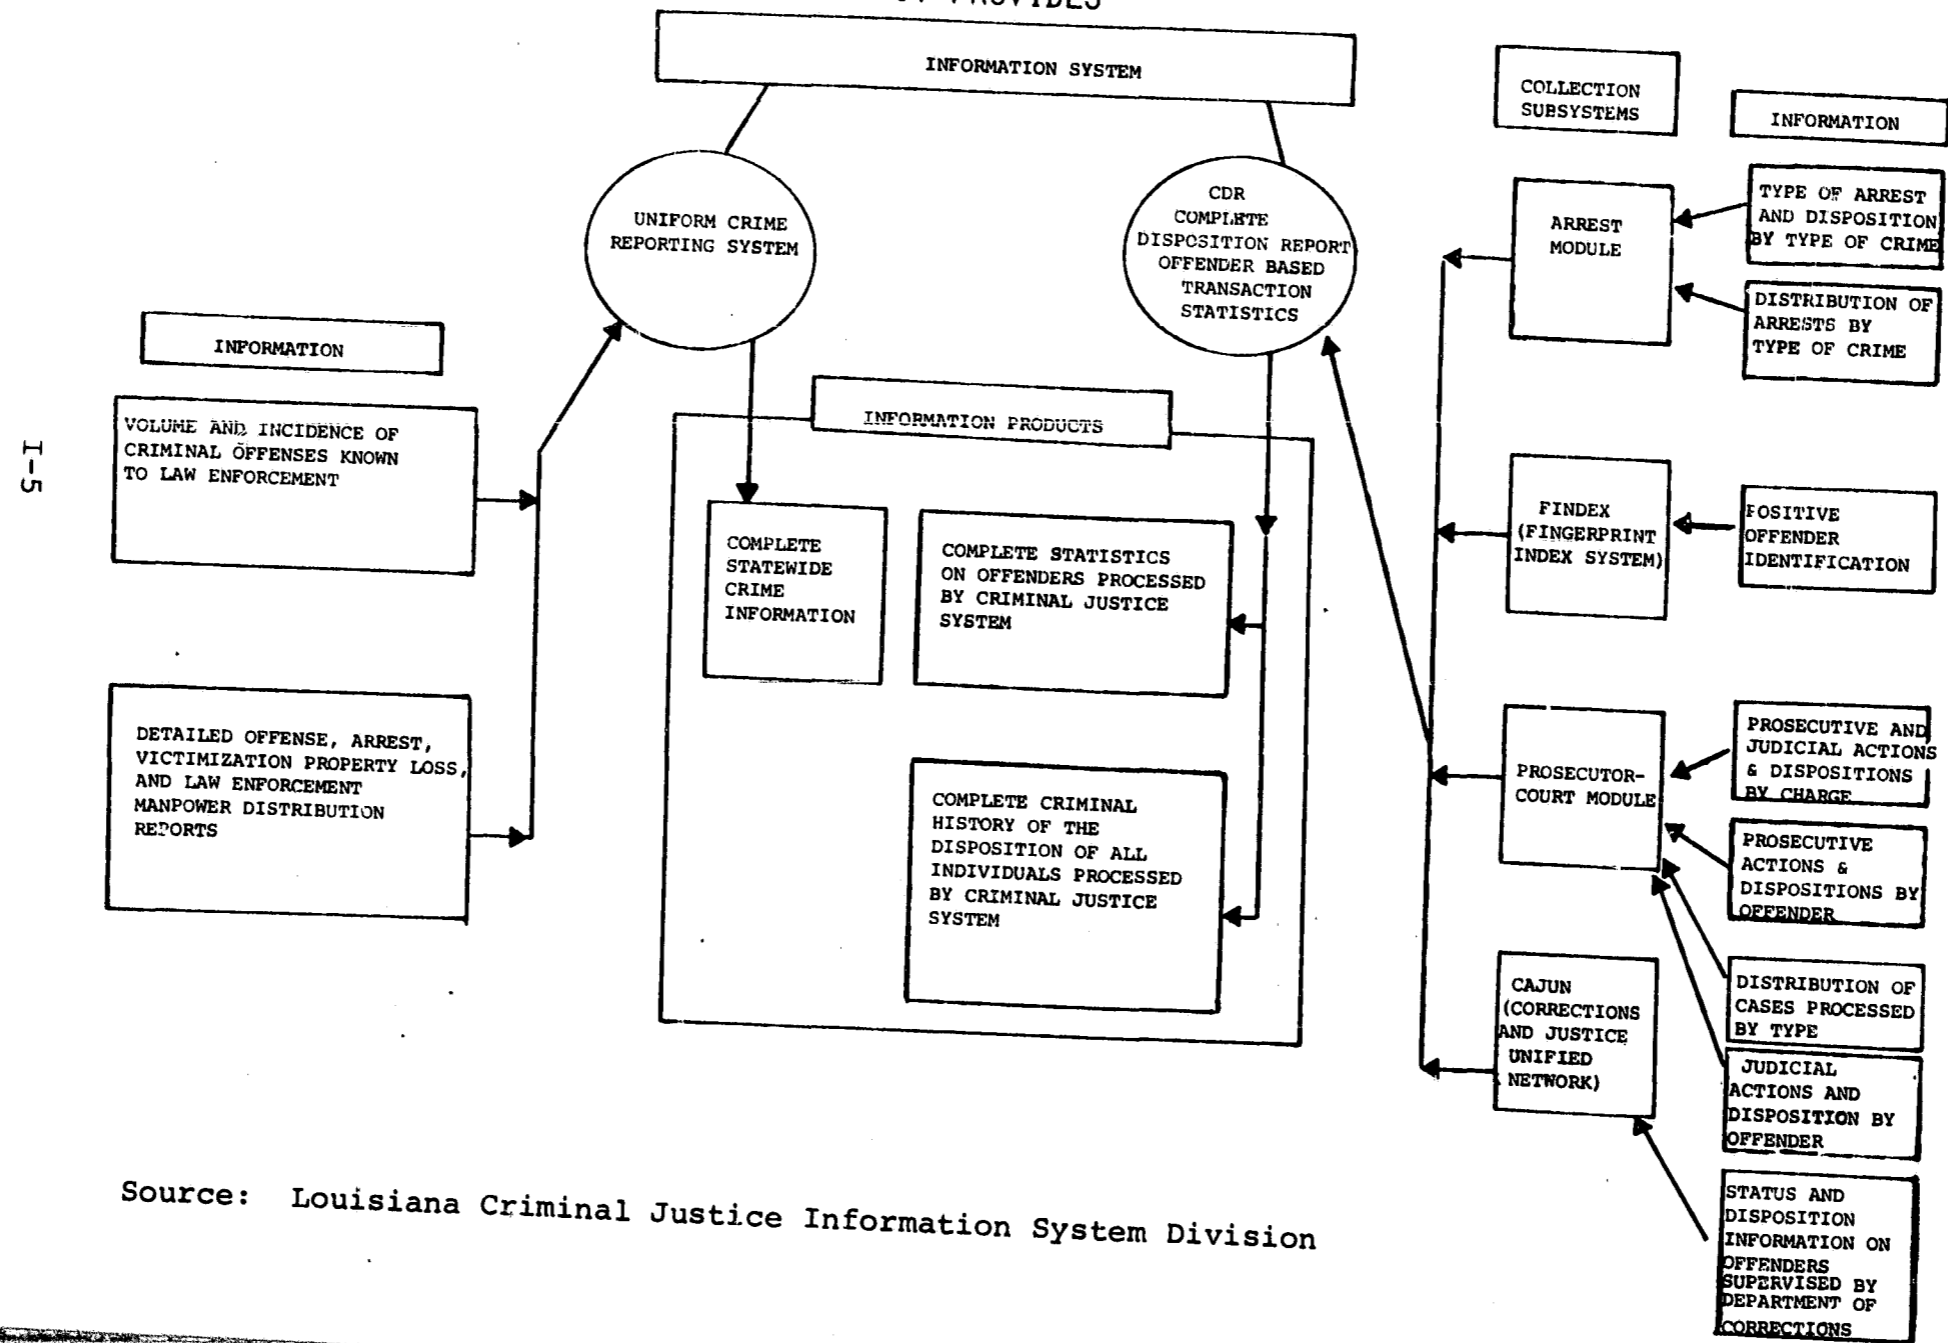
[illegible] PROVIDES

INFORMATION SYSTEM

COLLECTION SUBSYSTEMS

INFORMATION

UNIFORM CRIME REPORTING SYSTEM

CDR COMPLETE DISPOSITION REPORT OFFENDER BASED TRANSACTION STATISTICS

ARREST MODULE

TYPE OF ARREST AND DISPOSITION BY TYPE OF CRIME

DISTRIBUTION OF ARRESTS BY TYPE OF CRIME

INFORMATION

VOLUME AND INCIDENCE OF CRIMINAL OFFENSES KNOWN TO LAW ENFORCEMENT

I-5

INFORMATION PRODUCTS

COMPLETE STATEWIDE CRIME INFORMATION

COMPLETE STATISTICS ON OFFENDERS PROCESSED BY CRIMINAL JUSTICE SYSTEM

FINDEX (FINGERPRINT INDEX SYSTEM)

POSITIVE OFFENDER IDENTIFICATION

DETAILED OFFENSE, ARREST, VICTIMIZATION PROPERTY LOSS, AND LAW ENFORCEMENT MANPOWER DISTRIBUTION REPORTS

COMPLETE CRIMINAL HISTORY OF THE DISPOSITION OF ALL INDIVIDUALS PROCESSED BY CRIMINAL JUSTICE SYSTEM

PROSECUTOR-COURT MODULE

PROSECUTIVE AND JUDICIAL ACTIONS & DISPOSITIONS BY CHARGE

PROSECUTIVE ACTIONS & DISPOSITIONS BY OFFENDER

DISTRIBUTION OF CASES PROCESSED BY TYPE

CAJUN (CORRECTIONS AND JUSTICE UNIFIED NETWORK)

JUDICIAL ACTIONS AND DISPOSITION BY OFFENDER

STATUS AND DISPOSITION INFORMATION ON OFFENDERS SUPERVISED BY DEPARTMENT OF CORRECTIONS

Source: Louisiana Criminal Justice Information System Division